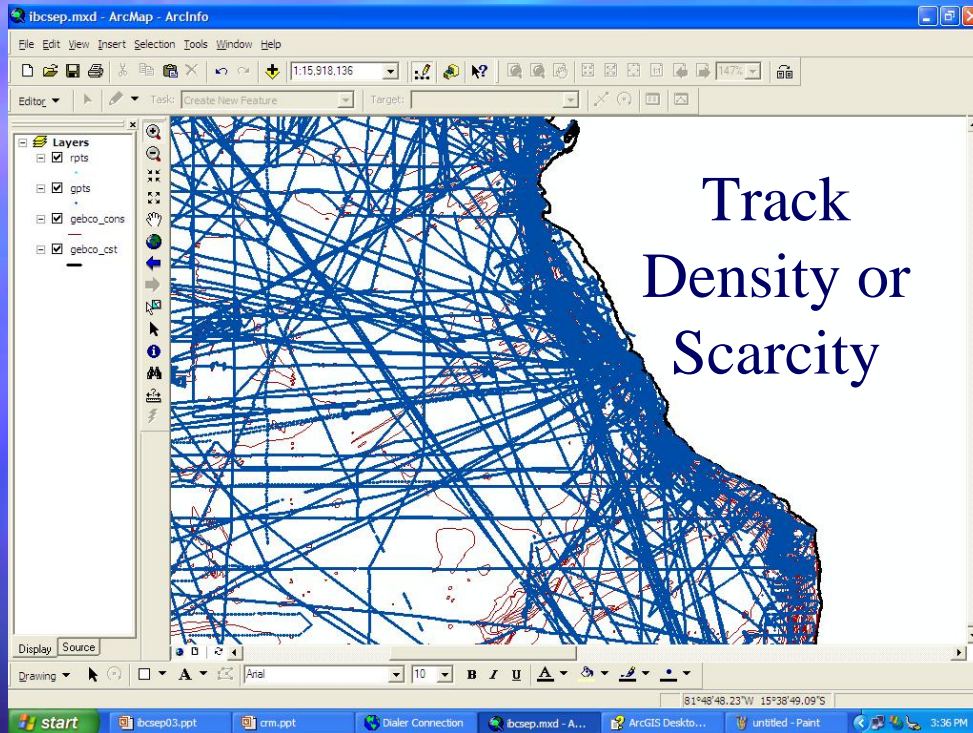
ibcsep.mxd - ArcMap - ArcInfo

File Edit View Insert Selection Tools Window Help

1:15,918,136

147%

Editor

Task: Create New Feature

Target:

Layers
rpts
gpts
gebco_cons
gebco_cst

Track Density or Scarcity

Display Source

Drawing

Arial

10

B I U

81°48'48.23"W 15°38'49.09"S

start

ibcsep03.ppt

crm.ppt

Dialer Connection

ibcsep.mxd - A...

ArcGIS Deskto...

untitled - Paint

3:36 PM